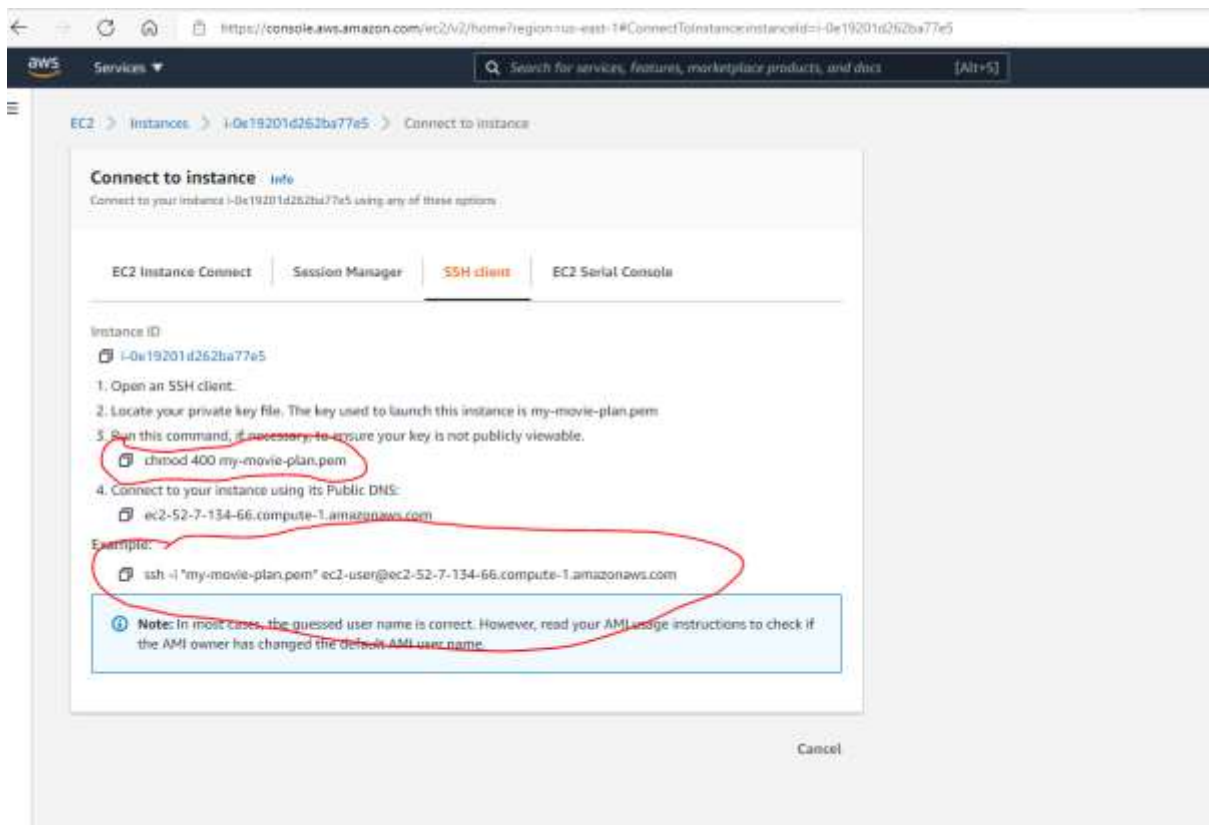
https://console.aws.amazon.com/ec2/v2/home?region=us-east-1#ConnectToInstance:instanceId=i-0e19201d262ba77e5

aws Services ▼

Search for services, features, marketplace products, and docs [Alt+S]

EC2 > Instances > i-0e19201d262ba77e5 > Connect to instance

Connect to instance Info

Connect to your instance i-0e19201d262ba77e5 using any of these options

EC2 Instance Connect | Session Manager | SSH client | EC2 Serial Console

Instance ID

i-0e19201d262ba77e5

1. Open an SSH client.

2. Locate your private key file. The key used to launch this instance is my-movie-plan.pem

3. Run this command, if necessary, to ensure your key is not publicly viewable.

chmod 400 my-movie-plan.pem

4. Connect to your instance using its Public DNS:

ec2-52-7-134-66.compute-1.amazonaws.com

Example:

ssh -i "my-movie-plan.pem" ec2-user@ec2-52-7-134-66.compute-1.amazonaws.com

Note: In most cases, the guessed user name is correct. However, read your AMI usage instructions to check if the AMI owner has changed the default AMI user name.

Cancel